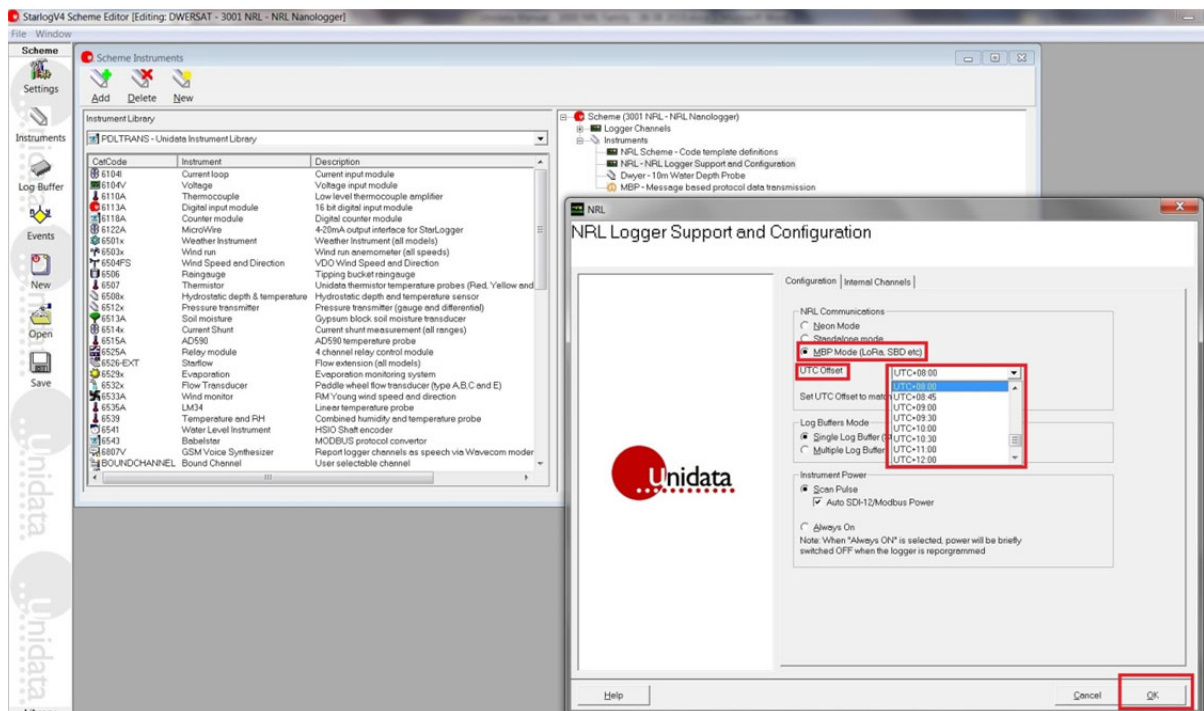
StarlogV4 Scheme Editor [Editing: DWERSAT - 3001 NRL - NRL Nanologger]
File Window
Scheme
Settings
Instruments
Log Buffer
Events
New
Open
Save

Scheme Instruments
Add Delete New
Instrument Library
PDLTRANS - Unidata Instrument Library

| CatCode | Instrument | Description |
|---|---|---|
| 6104I | Current loop | Current input module |
| 6104V | Voltage | Voltage input module |
| 6110A | Thermocouple | Low level thermocouple amplifier |
| 6113A | Digital input module | 16 bit digital input module |
| 6118A | Counter module | Digital counter module |
| 6122A | MicroWire | 4-20mA output interface for StarLogger |
| 6501x | Weather Instrument | Weather Instrument (all models) |
| 6503x | Wind run | Wind run anemometer (all speeds) |
| 6504FS | Wind Speed and Direction | VDO Wind Speed and Direction |
| 6506 | Raingauge | Tipping bucket raingauge |
| 6507 | Thermistor | Unidata thermistor temperature probes (Red, Yellow and |
| 6508x | Hydrostatic depth & temperature | Hydrostatic depth and temperature sensor |
| 6512x | Pressure transmitter | Pressure transmitter (gauge and differential) |
| 6513A | Soil moisture | Gypsum block soil moisture transducer |
| 6514x | Current Shunt | Current shunt measurement (all ranges) |
| 6515A | AD590 | AD590 temperature probe |
| 6525A | Relay module | 4 channel relay control module |
| 6526-EXT | Starflow | Flow extension (all models) |
| 6529x | Evaporation | Evaporation monitoring system |
| 6532x | Flow Transducer | Peddle wheel flow transducer (type A,B,C and E) |
| 6533A | Wind monitor | RM Young wind speed and direction |
| 6535A | LM34 | Linear temperature probe |
| 6539 | Temperature and RH | Combined humidity and temperature probe |
| 6541 | Water Level Instrument | HSIO Shaft encoder |
| 6543 | Babelstar | MODBUS protocol convertor |
| 6807V | GSM Voice Synthesizer | Report logger channels as speech via Wavecom moder |
| BOUNDCHANNEL | Bound Channel | User selectable channel |

Scheme (3001 NRL - NRL Nanologger)
Logger Channels
Instruments
NRL Scheme - Code template definitions
NRL - NRL Logger Support and Configuration
Dwyer - 10m Water Depth Probe
MBP - Message based protocol data transmission

NRL
NRL Logger Support and Configuration
Unidata
Configuration | Internal Channels
NRL Communications
Neon Mode
Standalone mode
MBP Mode (LoRa, SBD etc)
UTC Offset
UTC+08:00
UTC+08:00
UTC+08:45
UTC+09:00
UTC+09:30
UTC+10:00
UTC+10:30
UTC+11:00
UTC+12:00
Set UTC Offset to matc
Log Buffers Mode
Single Log Buffer (
Multiple Log Buffer
Instrument Power
Scan Pulse
Auto SDI-12/Modbus Power
Always On
Note: When "Always ON" is selected, power will be briefly switched OFF when the logger is reporgrammed
Help
Cancel
OK